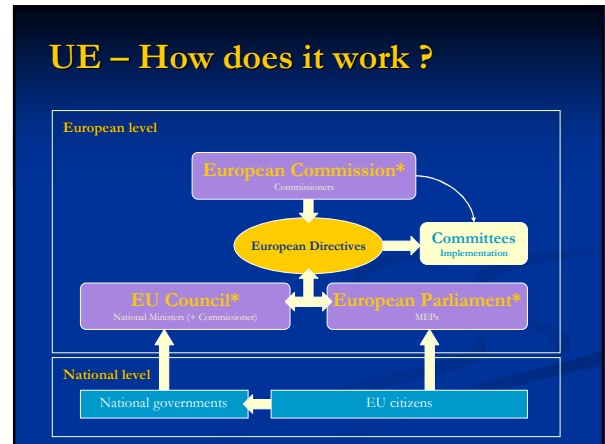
UE – How does it work ?

European level

European Commission*
Commissioners

European Directives

Committees
Implementation

EU Council*
National Ministers (+ Commissioner)

European Parliament*
MEPs

National level

National governments

EU citizens